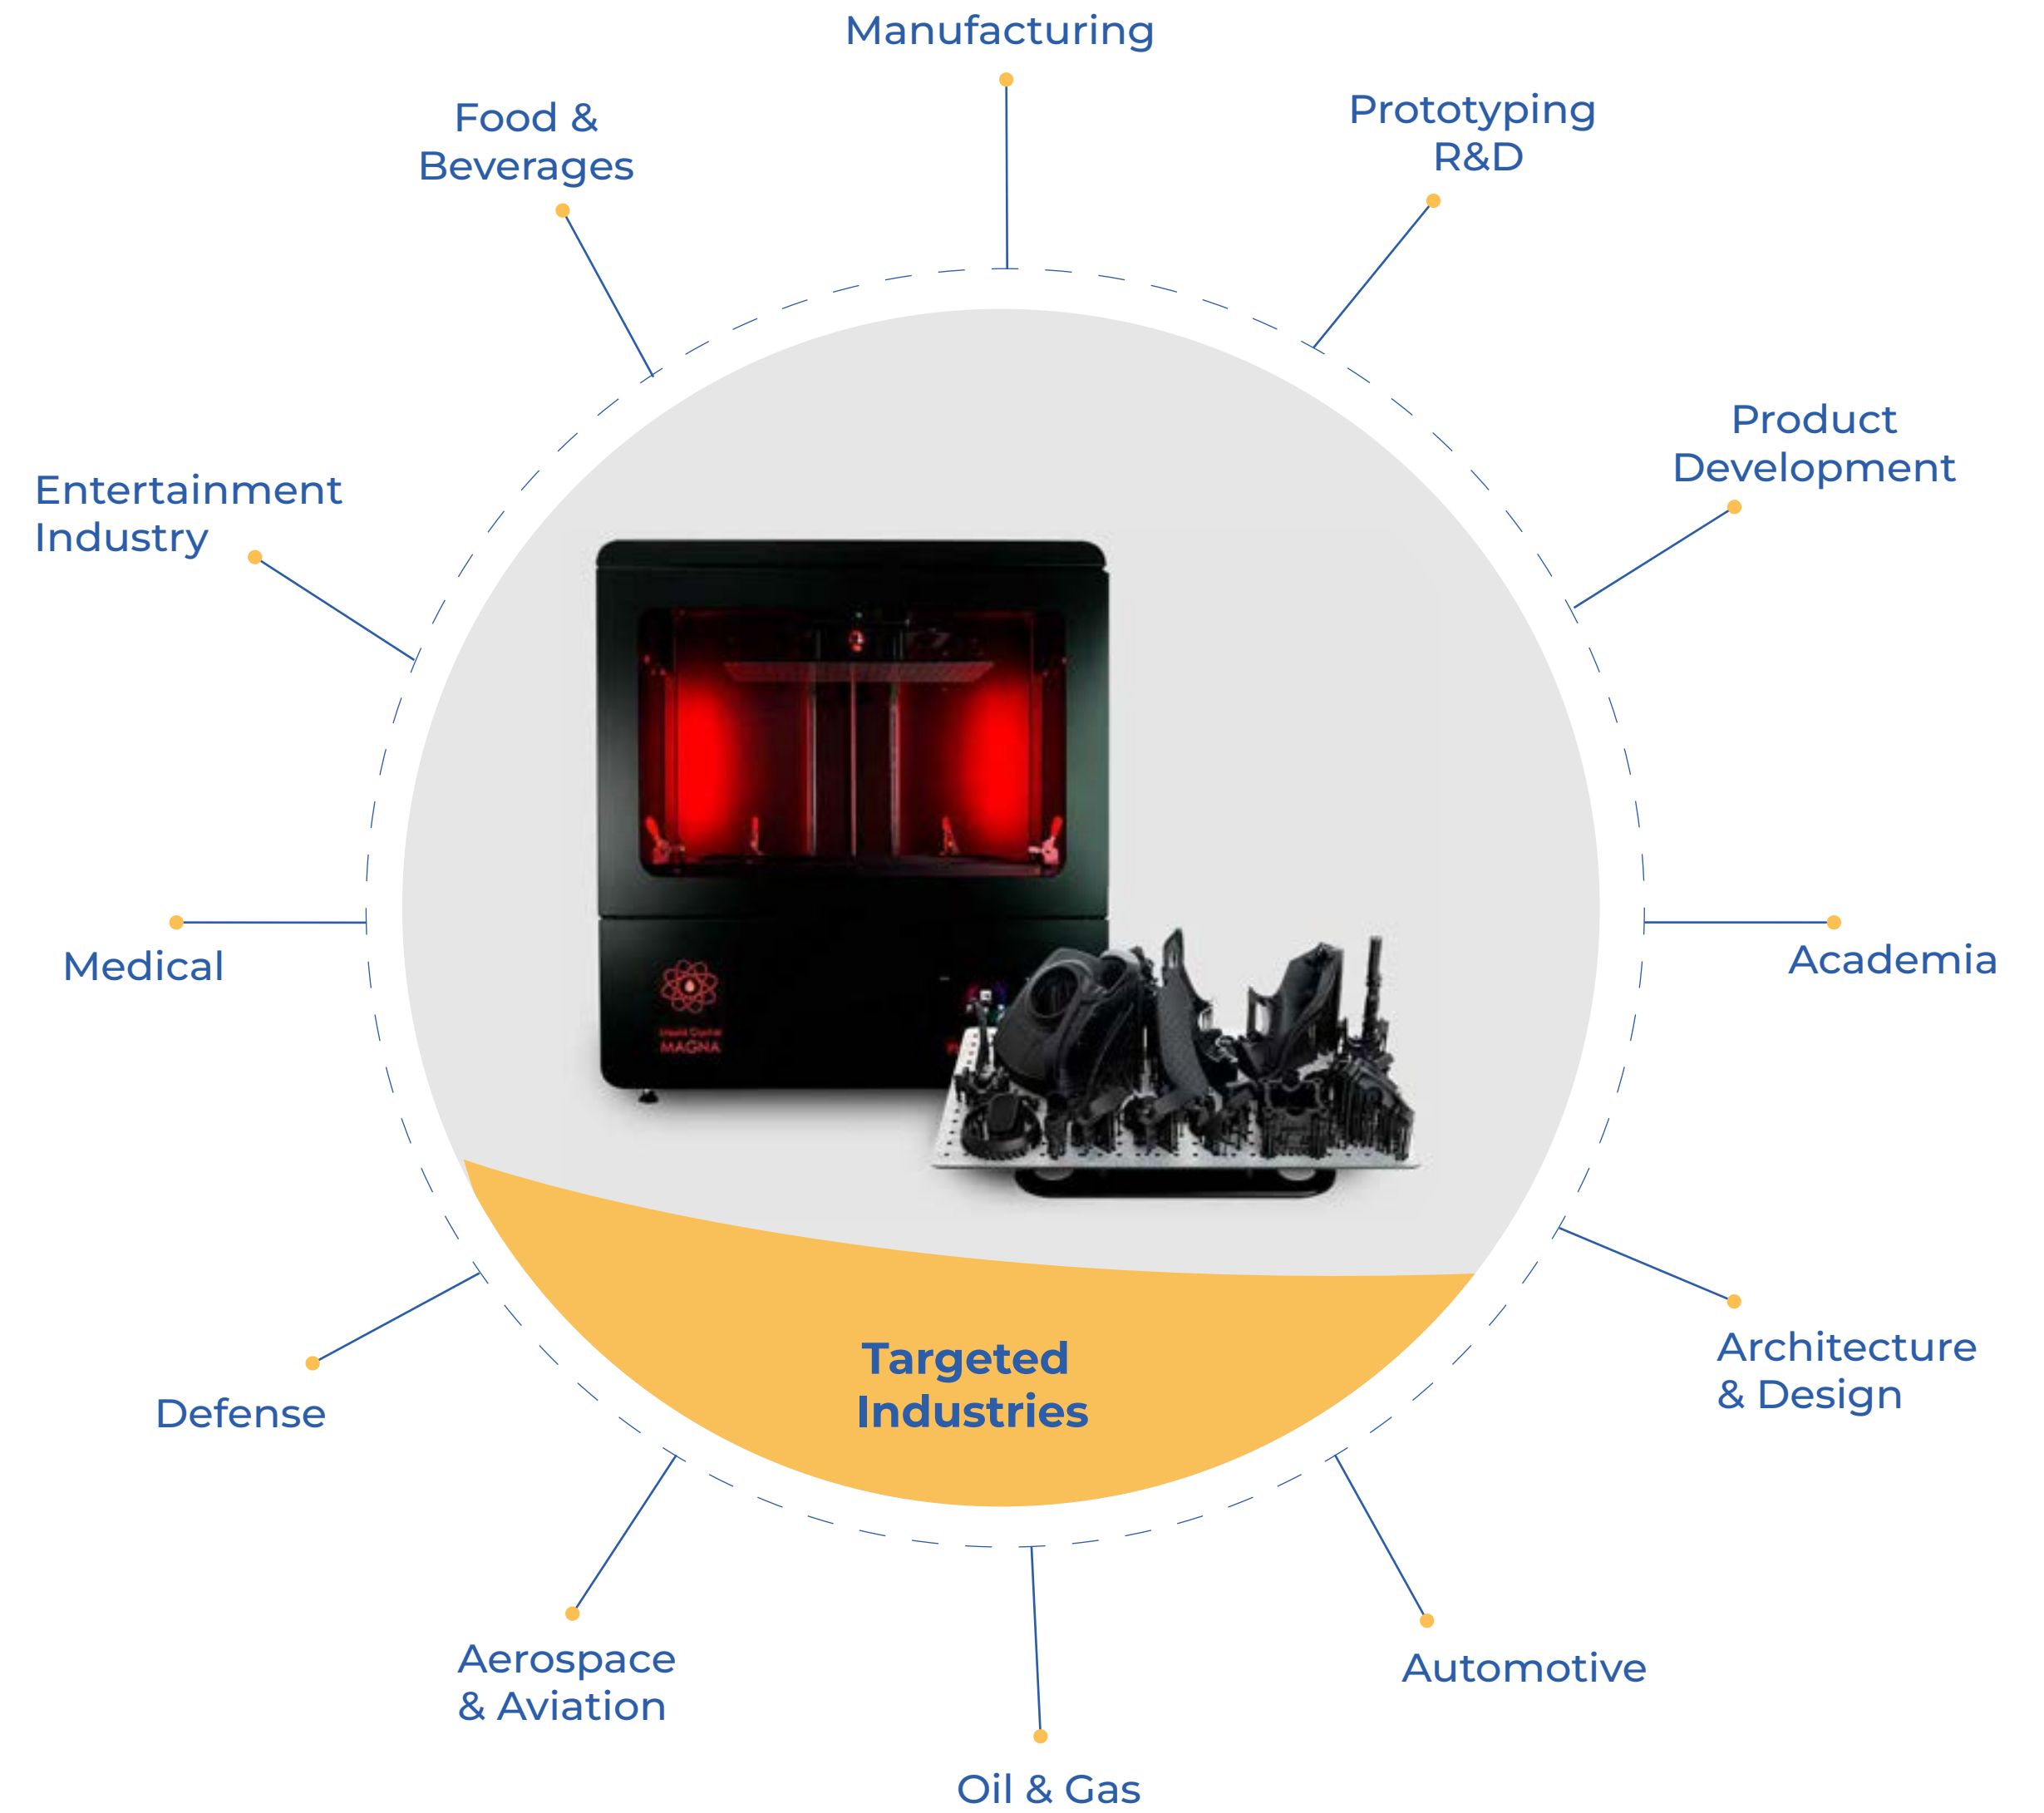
Manufacturing

Food &
Beverages

Prototyping
R&D

Product
Development

Entertainment
Industry

Medical

Academia

Liquid Crystal
MAGNA

Defense

Targeted
Industries

Architecture
& Design

Aerospace
& Aviation

Automotive

Oil & Gas